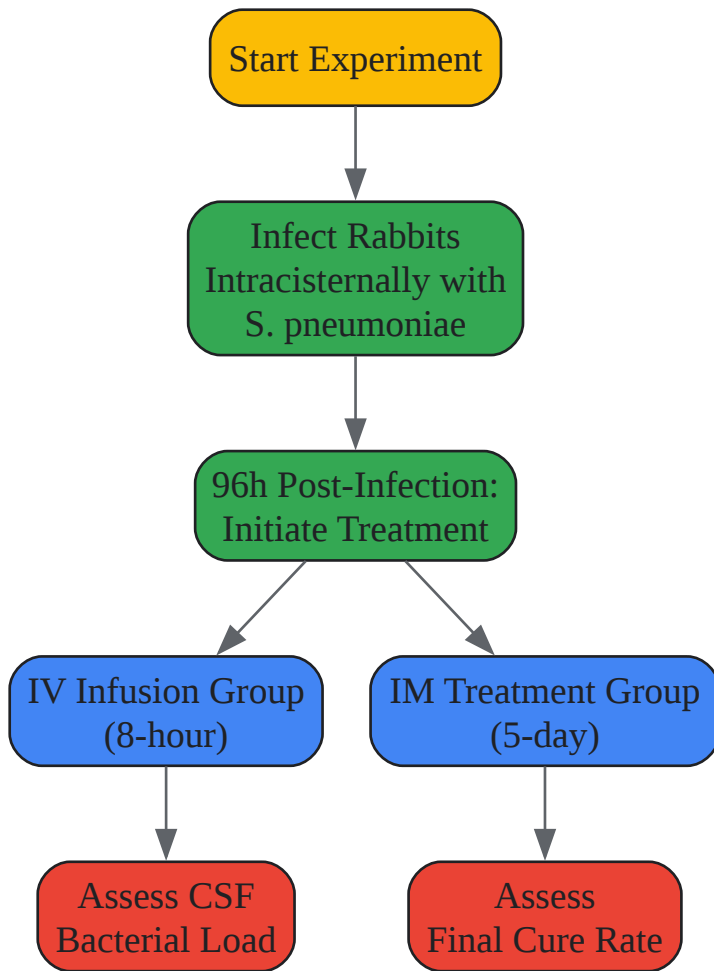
Start Experiment

Infect Rabbits Intracisternally with S. pneumoniae

96h Post-Infection: Initiate Treatment

IV Infusion Group (8-hour)

IM Treatment Group (5-day)

Assess CSF Bacterial Load

Assess Final Cure Rate